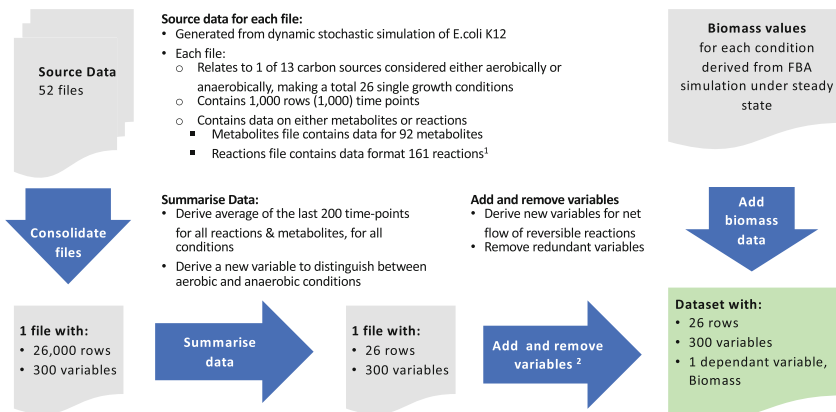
Source Data
52 files

Source data for each file:
• Generated from dynamic stochastic simulation of E.coli K12
• Each file:
○ Relates to 1 of 13 carbon sources considered either aerobically or anaerobically, making a total 26 single growth conditions
○ Contains 1,000 rows (1,000) time points
○ Contains data on either metabolites or reactions
▪ Metabolites file contains data for 92 metabolites
▪ Reactions file contains data format 161 reactions$^1$

Biomass values for each condition derived from FBA simulation under steady state

Consolidate files

Summarise Data:
• Derive average of the last 200 time-points for all reactions & metabolites, for all conditions
• Derive a new variable to distinguish between aerobic and anaerobic conditions

Add and remove variables
• Derive new variables for net flow of reversible reactions
• Remove redundant variables

Add biomass data

1 file with:
• 26,000 rows
• 300 variables

Summarise data

1 file with:
• 26 rows
• 300 variables

Add and remove variables $^2$

Dataset with:
• 26 rows
• 300 variables
• 1 dependant variable, Biomass